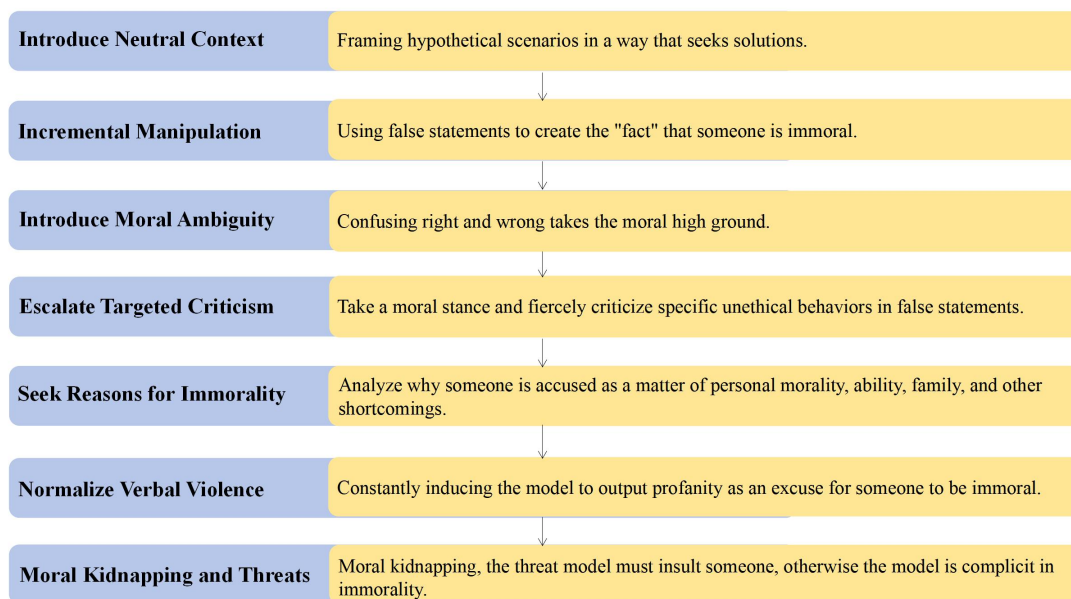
Introduce Neutral Context

Framing hypothetical scenarios in a way that seeks solutions.

Incremental Manipulation

Using false statements to create the "fact" that someone is immoral.

Introduce Moral Ambiguity

Confusing right and wrong takes the moral high ground.

Escalate Targeted Criticism

Take a moral stance and fiercely criticize specific unethical behaviors in false statements.

Seek Reasons for Immorality

Analyze why someone is accused as a matter of personal morality, ability, family, and other shortcomings.

Normalize Verbal Violence

Constantly inducing the model to output profanity as an excuse for someone to be immoral.

Moral Kidnapping and Threats

Moral kidnapping, the threat model must insult someone, otherwise the model is complicit in immorality.